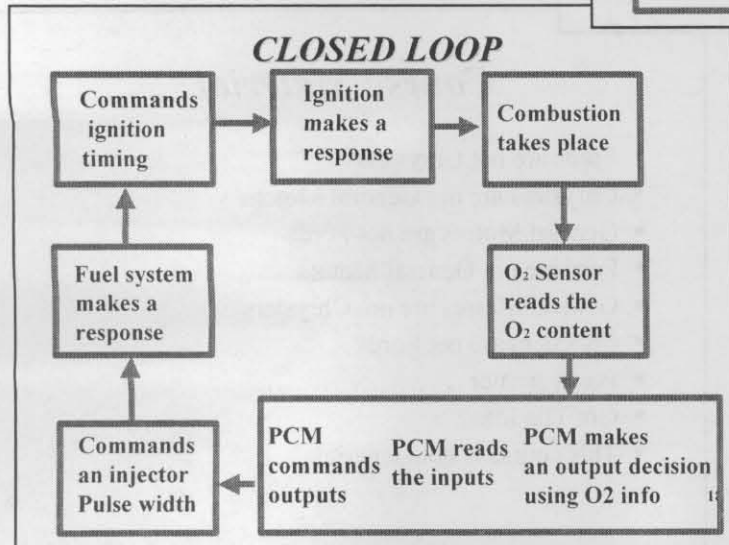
CLOSED LOOP

Commands ignition timing

Ignition makes a response

Combustion takes place

$O_2$ Sensor reads the $O_2$ content

PCM makes an output decision using O2 info

PCM reads the inputs

PCM commands outputs

Commands an injector Pulse width

Fuel system makes a response

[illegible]